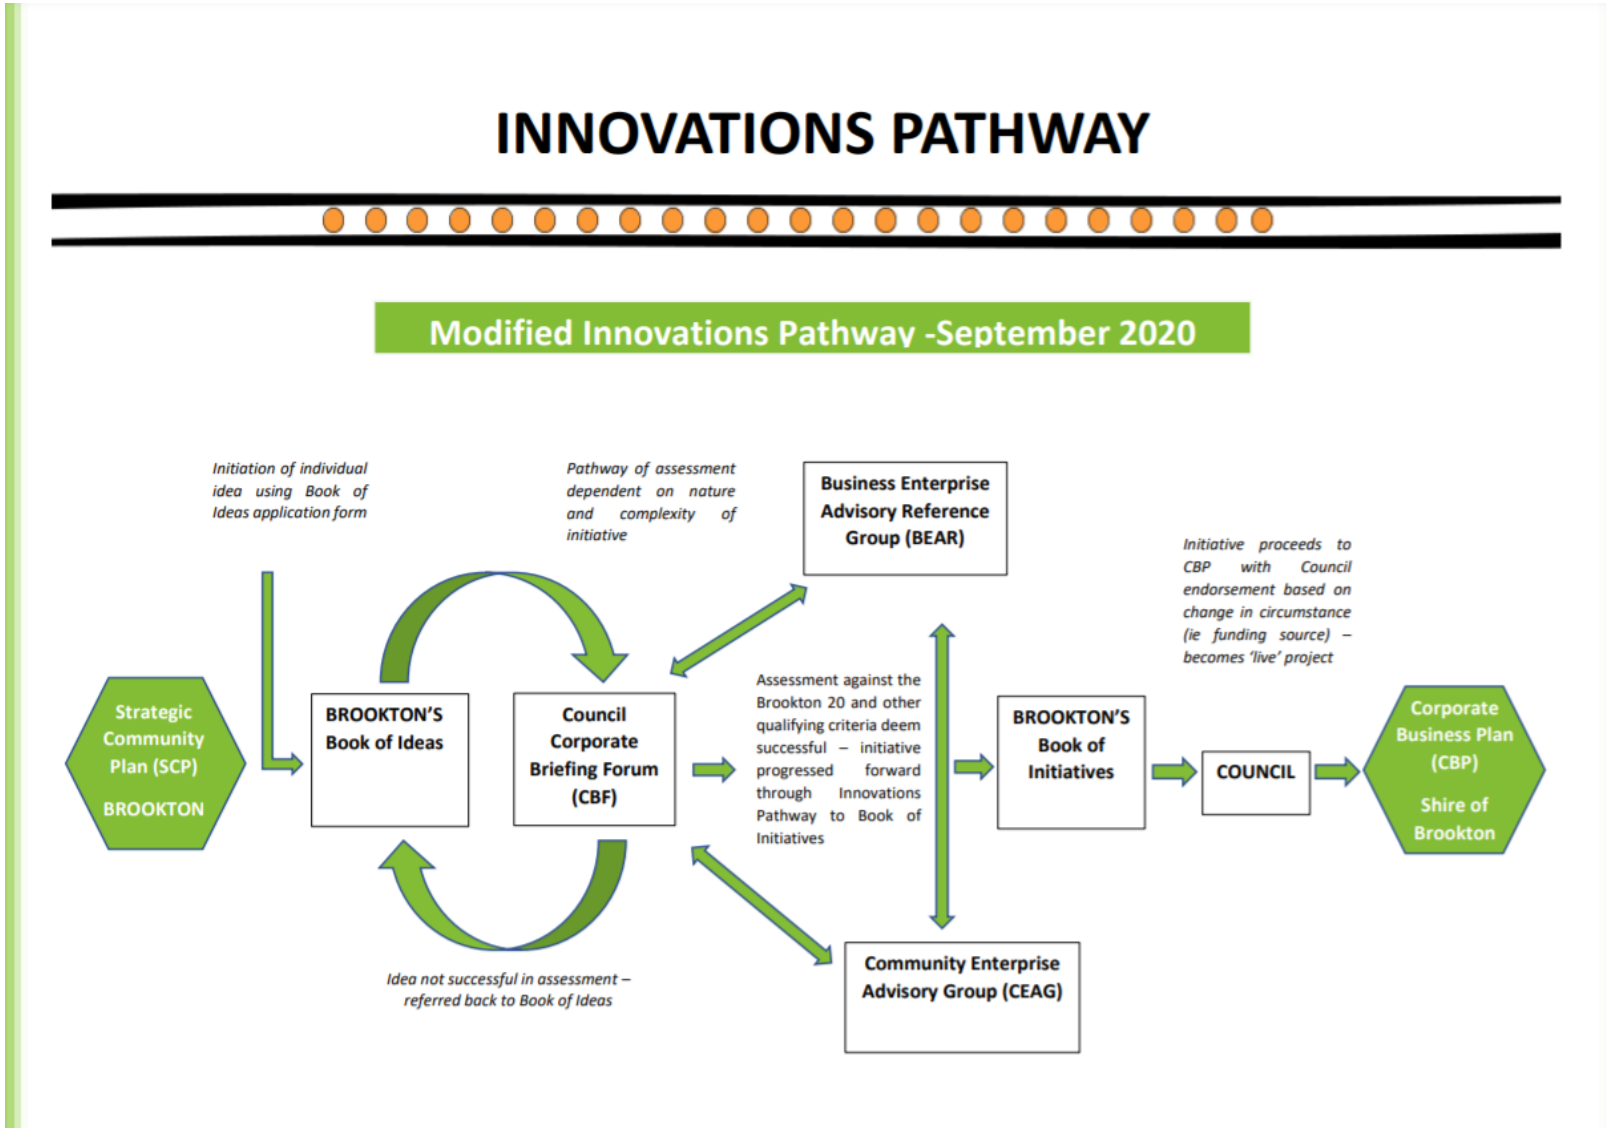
INNOVATIONS PATHWAY

Modified Innovations Pathway -September 2020

Initiation of individual idea using Book of Ideas application form

Pathway of assessment dependent on nature and complexity of initiative

Business Enterprise Advisory Reference Group (BEAR)

Initiative proceeds to CBP with Council endorsement based on change in circumstance (ie funding source) – becomes 'live' project

Strategic Community Plan (SCP)

BROOKTON

BROOKTON'S Book of Ideas

Council Corporate Briefing Forum (CBF)

Assessment against the Brookton 20 and other qualifying criteria deem successful – initiative progressed forward through Innovations Pathway to Book of Initiatives

BROOKTON'S Book of Initiatives

COUNCIL

Corporate Business Plan (CBP)

Shire of Brookton

Idea not successful in assessment – referred back to Book of Ideas

Community Enterprise Advisory Group (CEAG)